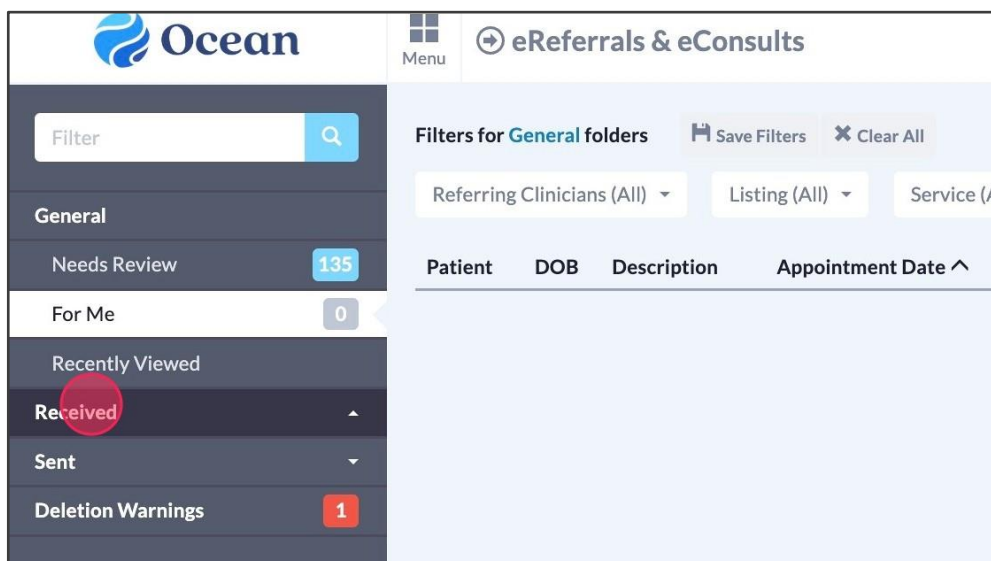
Ocean

Menu

eReferrals & eConsults

Filter

General

Needs Review 135

For Me 0

Recently Viewed

Received

Sent

Deletion Warnings 1

Filters for General folders

Save Filters

Clear All

Referring Clinicians (All)

Listing (All)

Service (A

| Patient | DOB | Description | Appointment Date |
|---|---|---|---|